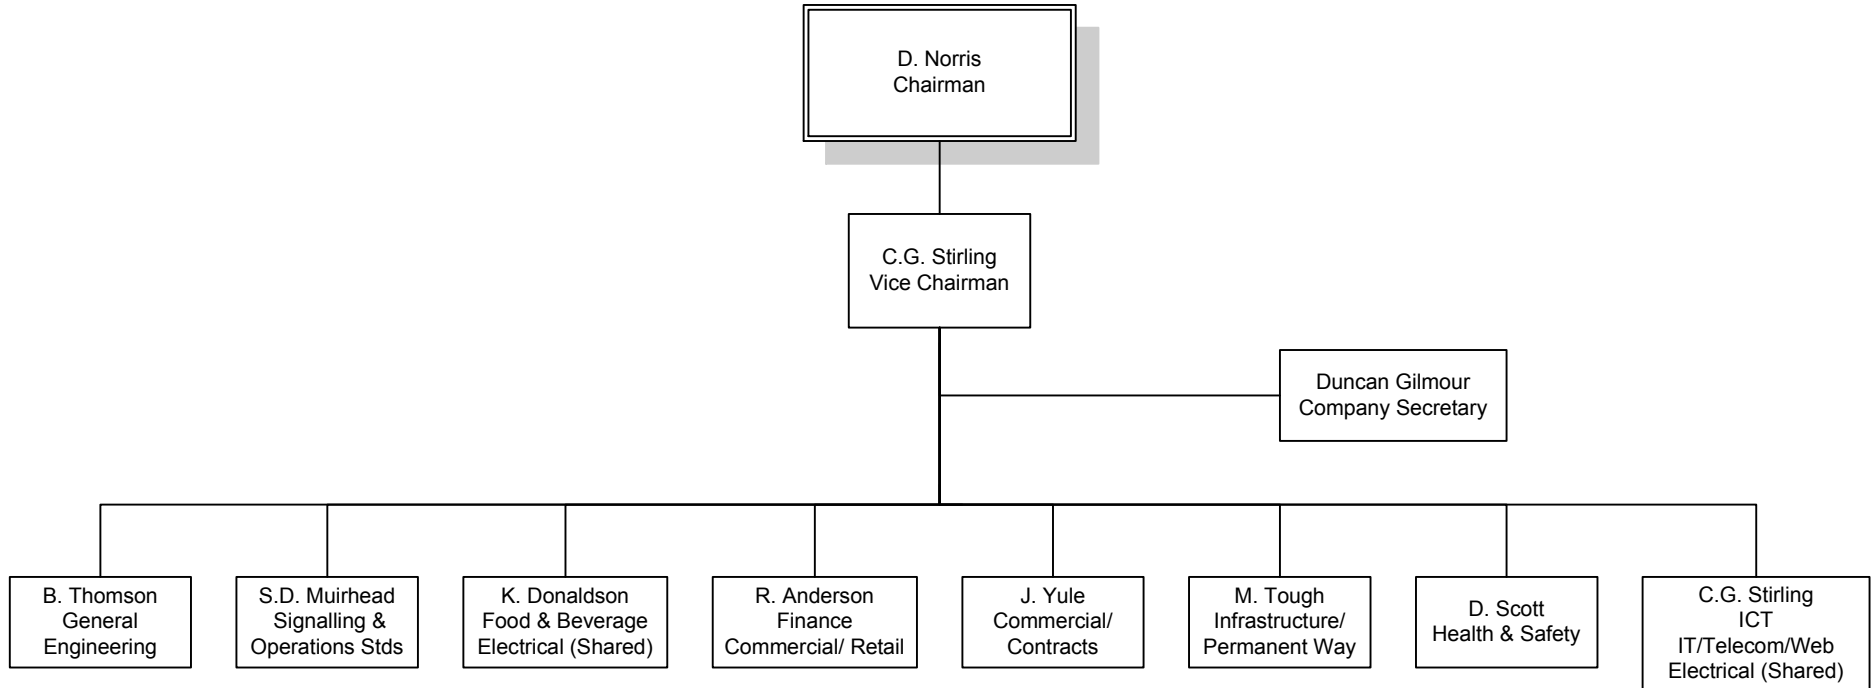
D. Norris
Chairman

C.G. Stirling
Vice Chairman

Duncan Gilmour
Company Secretary

B. Thomson
General Engineering

S.D. Muirhead
Signalling & Operations Stds

K. Donaldson
Food & Beverage
Electrical (Shared)

R. Anderson
Finance
Commercial/ Retail

J. Yule
Commercial/ Contracts

M. Tough
Infrastructure/ Permanent Way

D. Scott
Health & Safety

C.G. Stirling
ICT
IT/Telecom/Web
Electrical (Shared)